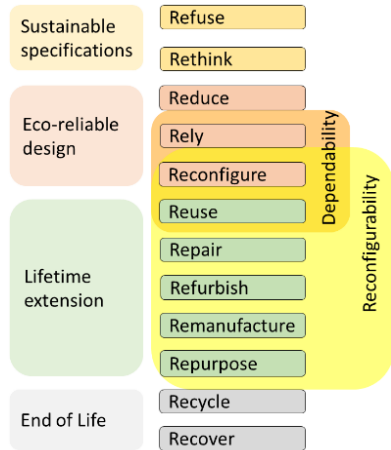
Sustainable specifications

Refuse

Rethink

Eco-reliable design

Reduce

Rely

Reconfigure

Reuse

Dependability

Reconfigurability

Lifetime extension

Repair

Refurbish

Remanufacture

Repurpose

End of Life

Recycle

Recover